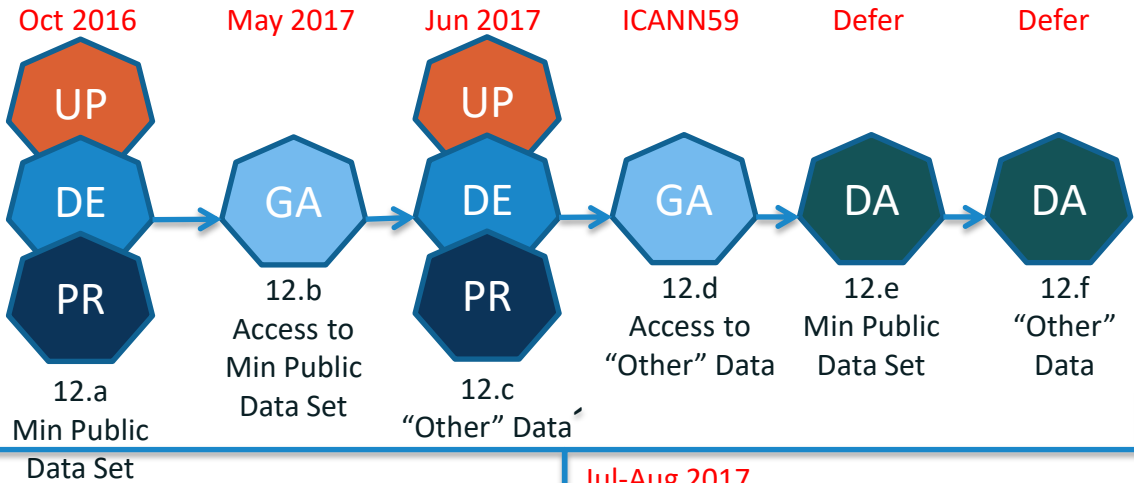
Oct 2016 May 2017 Jun 2017 ICANN59 Defer Defer

UP
DE
PR
12.a
Min Public
Data Set

GA
12.b
Access to
Min Public
Data Set

UP
DE
PR
12.c
"Other" Data

GA
12.d
Access to
"Other" Data

DA
12.e
Min Public
Data Set

DA
12.f
"Other"
Data

Jul-Aug 2017